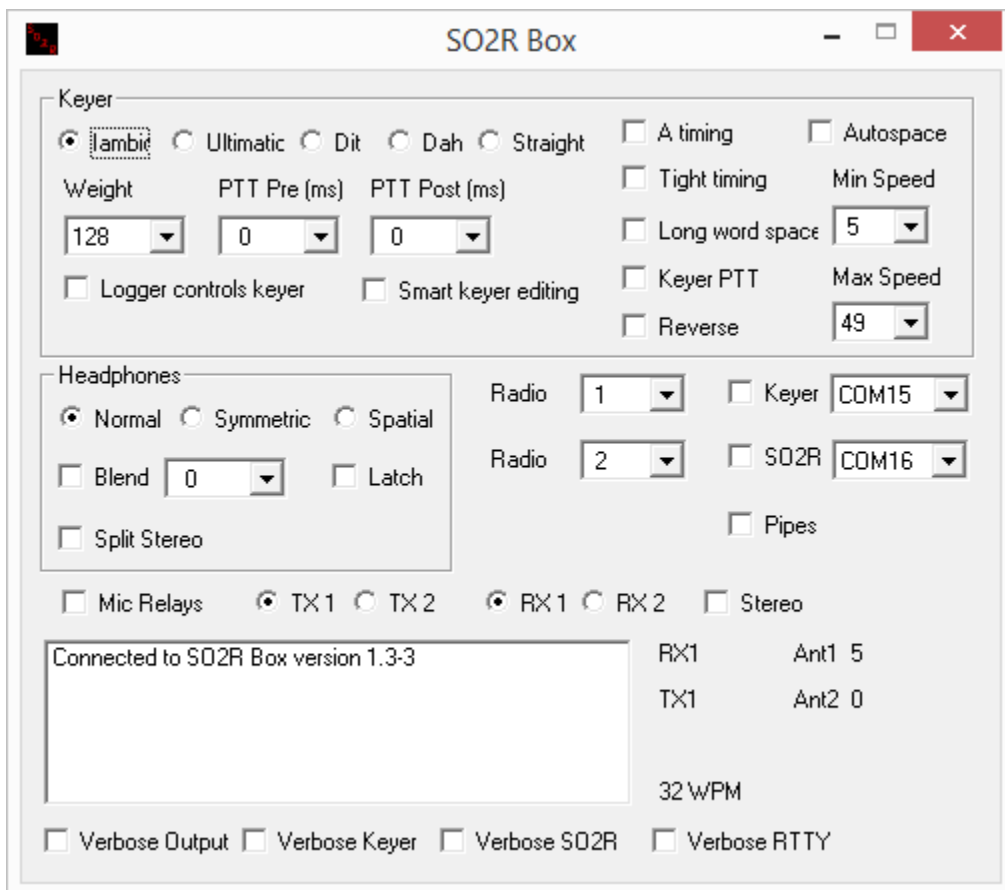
SO2R Box

Keyer

Iambic Ultimatic Dit Dah Straight

Weight PTT Pre (ms) PTT Post (ms)

128 0 0

Logger controls keyer Smart keyer editing

A timing Autospace

Tight timing Min Speed

Long word space 5

Keyer PTT Max Speed

Reverse 49

Headphones

Normal Symmetric Spatial

Blend 0 Latch

Split Stereo

Radio 1

Radio 2

Keyer COM15

SO2R COM16

Pipes

Mic Relays TX 1 TX 2 RX 1 RX 2 Stereo

Connected to SO2R Box version 1.3-3

RX1 Ant1 5

TX1 Ant2 0

32 WPM

Verbose Output Verbose Keyer Verbose SO2R Verbose RTTY